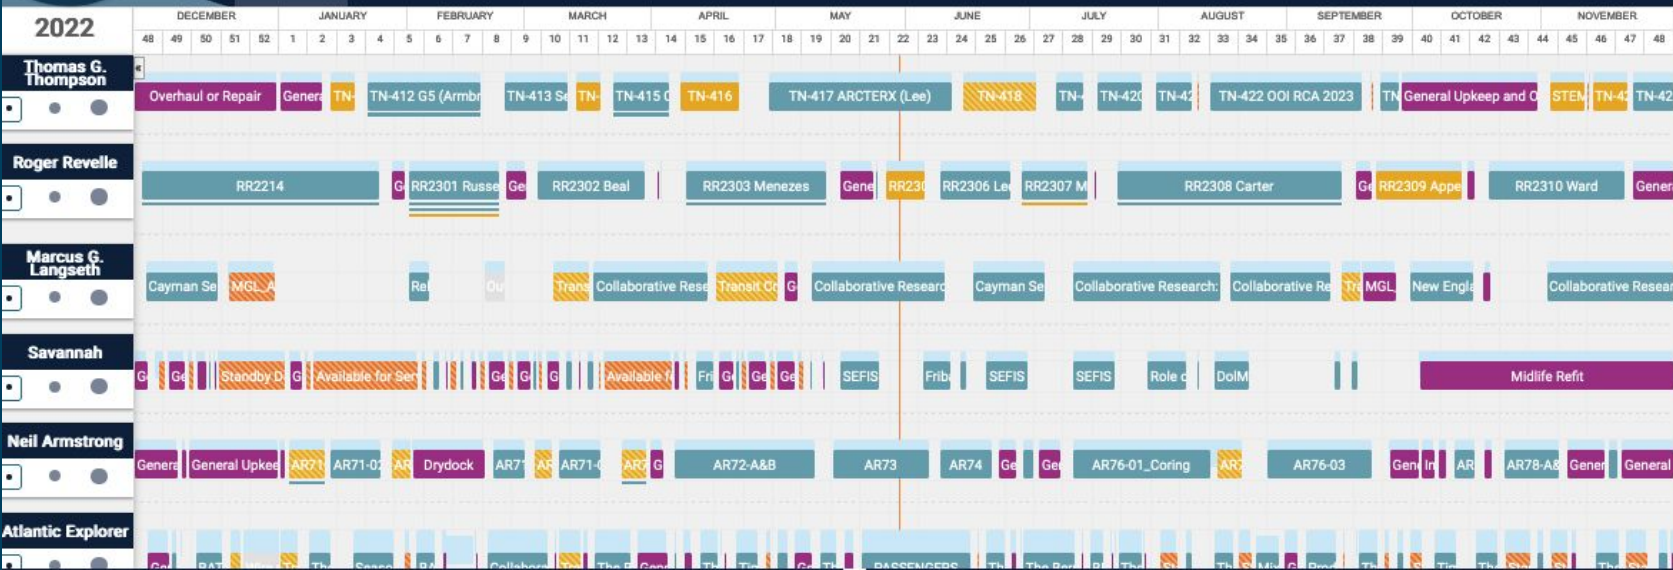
2022

DECEMBER JANUARY FEBRUARY MARCH APRIL MAY JUNE JULY AUGUST SEPTEMBER OCTOBER NOVEMBER

48 49 50 51 52 1 2 3 4 5 6 7 8 9 10 11 12 13 14 15 16 17 18 19 20 21 22 23 24 25 26 27 28 29 30 31 32 33 34 35 36 37 38 39 40 41 42 43 44 45 46 47 48

Thomas G. Thompson

Overhaul or Repair Genera TN- TN-412 G5 (Armbr TN-413 Se TN- TN-415 C TN-416 TN-417 ARCTERX (Lee) TN-418 TN- TN-420 TN-42 TN-422 OOI RCA 2023 TN General Upkeep and O STEM TN-42 TN-42

Roger Revelle

RR2214 G RR2301 Russe Ge RR2302 Beal RR2303 Menezes Gene RR230 RR2306 Le RR2307 M RR2308 Carter Ge RR2309 Appe RR2310 Ward Gener

Marcus G. Langseth

Cayman Se MGL_A Rel Ou Trans Collaborative Rese Transit Cr G Collaborative Researc Cayman Se Collaborative Research: Collaborative Re Tra MGL New Engla Collaborative Resear

Savannah

G Ge Standby D G Available for Ser Ge G G Available f Fri G Ge Ge SEFIS Frib SEFIS SEFIS Role c DolM Midlife Refit

Neil Armstrong

Genera General Upkee AR71 AR71-02 AR Drydock AR71 AR AR71- AR7 G AR72-A&B AR73 AR74 Ge Ge AR76-01_Coring AR7 AR76-03 Gen In AR AR78-A8 Gener General

Atlantic Explorer

PASSENGERS